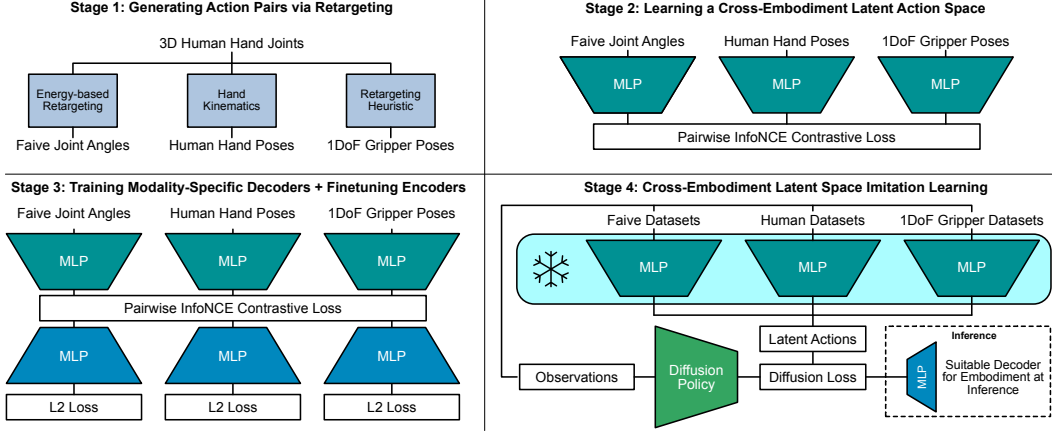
Stage 1: Generating Action Pairs via Retargeting

3D Human Hand Joints

Energy-based Retargeting

Hand Kinematics

Retargeting Heuristic

Faive Joint Angles

Human Hand Poses

1DoF Gripper Poses

Stage 2: Learning a Cross-Embodiment Latent Action Space

Faive Joint Angles

Human Hand Poses

1DoF Gripper Poses

MLP

MLP

MLP

Pairwise InfoNCE Contrastive Loss

Stage 3: Training Modality-Specific Decoders + Finetuning Encoders

Faive Joint Angles

Human Hand Poses

1DoF Gripper Poses

MLP

MLP

MLP

Pairwise InfoNCE Contrastive Loss

MLP

MLP

MLP

L2 Loss

L2 Loss

L2 Loss

Stage 4: Cross-Embodiment Latent Space Imitation Learning

Faive Datasets

Human Datasets

1DoF Gripper Datasets

MLP

MLP

MLP

Latent Actions

Observations

Diffusion Policy

Diffusion Loss

Inference

MLP

Suitable Decoder for Embodiment at Inference